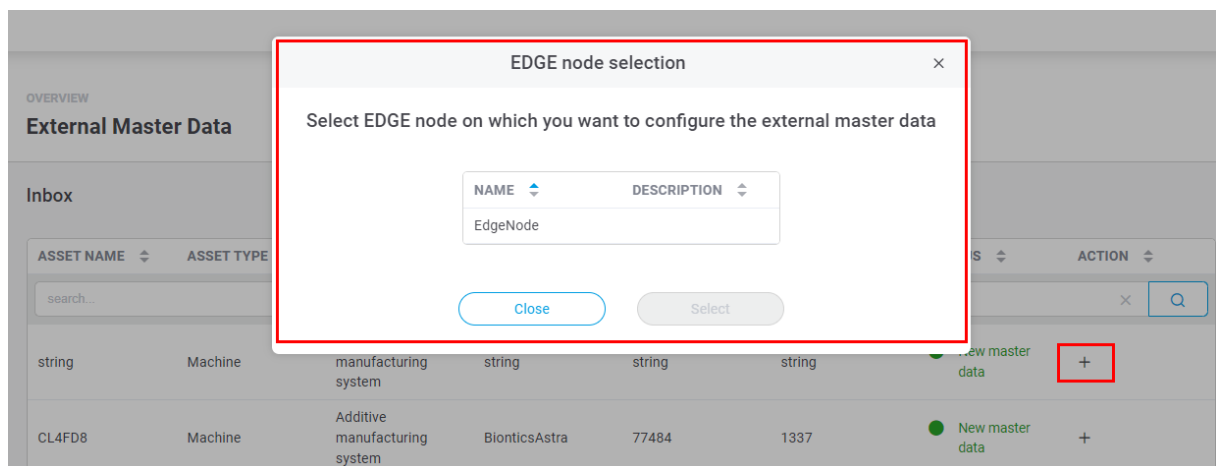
OVERVIEW
External Master Data

Inbox

| ASSET NAME | ASSET TYPE | | | | | S | ACTION |
|---|---|---|---|---|---|---|---|
| search... | | | | | | | × |
| string | Machine | manufacturing system | string | string | string | New master data | + |
| CL4FD8 | Machine | Additive manufacturing system | BionticsAstra | 77484 | 1337 | New master data | + |

EDGE node selection ×

Select EDGE node on which you want to configure the external master data

| NAME | DESCRIPTION |
|---|---|
| EdgeNode | |

Close Select